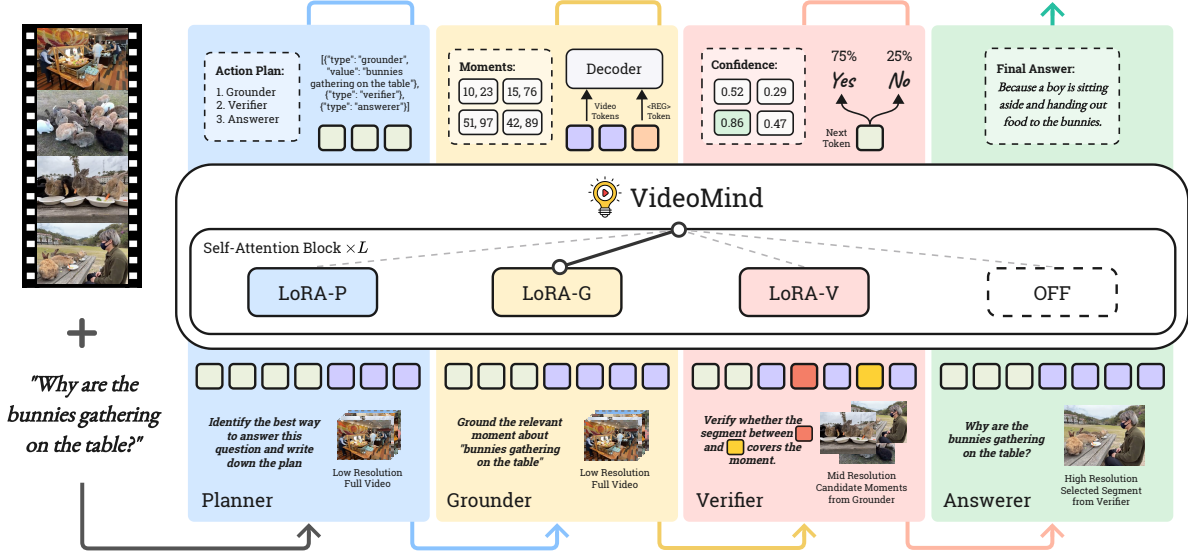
Action Plan:
1. Grounder
2. Verifier
3. Answerer

[{"type": "grounder", "value": "bunnies gathering on the table"}, {"type": "verifier"}, {"type": "answerer"}]

Moments:
10, 23
15, 76
51, 97
42, 89

Decoder

Video Tokens
<REG> Token

Confidence:
0.52
0.29
0.86
0.47

75%
25%
Yes
No

Next Token

Final Answer:
Because a boy is sitting aside and handing out food to the bunnies.

VideoMind

Self-Attention Block $\times L$

LoRA-P
LoRA-G
LoRA-V
OFF

+

"Why are the bunnies gathering on the table?"

Identify the best way to answer this question and write down the plan

Low Resolution Full Video

Planner

Ground the relevant moment about "bunnies gathering on the table"

Low Resolution Full Video

Grounder

Verify whether the segment between [ ] and [ ] covers the moment.

Mid Resolution Candidate Moments from Grounder

Verifier

Why are the bunnies gathering on the table?

High Resolution Selected Segment from Verifier

Answerer